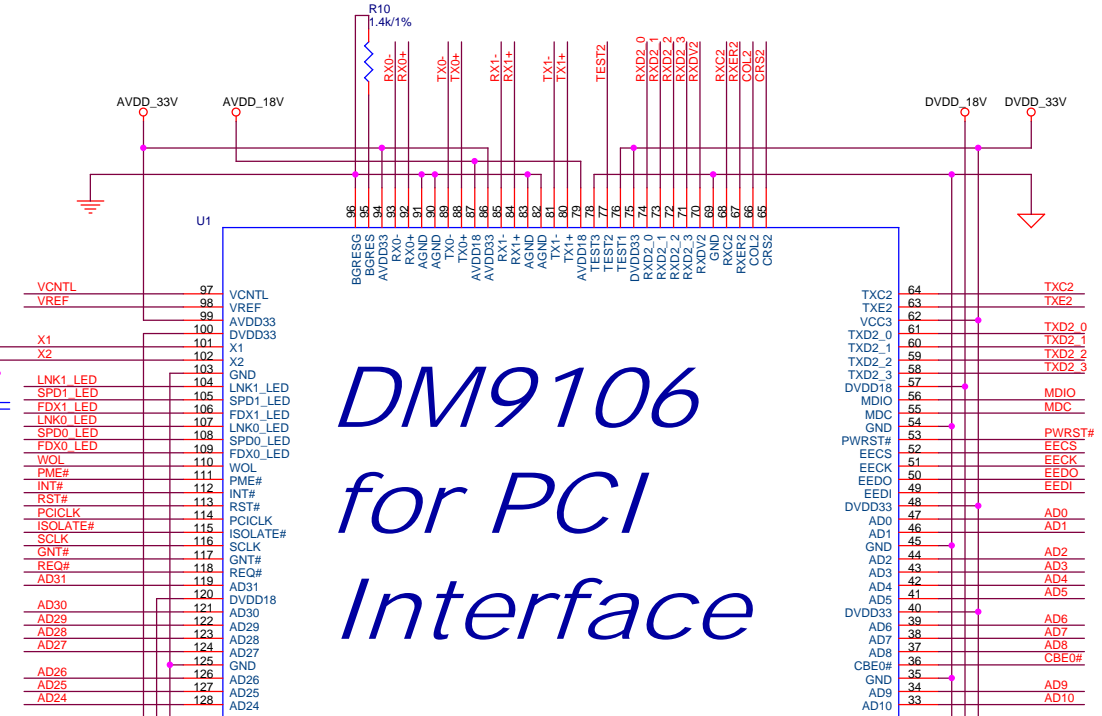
R10
1.4k/1%

RX0-
RX0+
TX0-
TX0+
RX1-
RX1+
TX1-
TX1+
TEST2
RXD2_0
RXD2_1
RXD2_2
RXD2_3
RXDV2
RXC2
RXER2
COL2
CRS2

AVDD_33V
AVDD_18V
DVDD_18V
DVDD_33V

U1

96 95 94 93 92 91 90 89 88 87 86 85 84 83 82 81 80 79 78 77 76 75 74 73 72 71 70 69 68 67 66 65

BGRESG BGRES AVDD33 RX0- RX0+ AGND AGND TX0- TX0+ AVDD18 AVDD33 RX1- RX1+ AGND AGND TX1- TX1+ AVDD18 TEST3 TEST2 TEST1 DVDD33 RXD2_0 RXD2_1 RXD2_2 RXD2_3 RXDV2 GND RXC2 RXER2 COL2 CRS2

VCNTL 97 VCNTL
VREF 98 VREF
99 AVDD33
100 DVDD33
X1 101 X1
X2 102 X2
103 GND
LNK1_LED 104 LNK1_LED
SPD1_LED 105 SPD1_LED
FDX1_LED 106 FDX1_LED
LNK0_LED 107 LNK0_LED
SPD0_LED 108 SPD0_LED
FDX0_LED 109 FDX0_LED
WOL 110 WOL
PME# 111 PME#
INT# 112 INT#
RST# 113 RST#
PCICLK 114 PCICLK
ISOLATE# 115 ISOLATE#
SCLK 116 SCLK
GNT# 117 GNT#
REQ# 118 REQ#
AD31 119 AD31
120 DVDD18
AD30 121 AD30
AD29 122 AD29
AD28 123 AD28
AD27 124 AD27
125 GND
AD26 126 AD26
AD25 127 AD25
AD24 128 AD24

DM9106
for PCI
Interface

TXC2 64 TXC2
TXE2 63 TXE2
VCC3 62
TXD2_0 61 TXD2_0
TXD2_1 60 TXD2_1
TXD2_2 59 TXD2_2
TXD2_3 58 TXD2_3
DVDD18 57
MDIO 56 MDIO
MDC 55 MDC
GND 54
PWRST# 53 PWRST#
EECS 52 EECS
EECK 51 EECK
EEDO 50 EEDO
EEDI 49 EEDI
DVDD33 48
AD0 47 AD0
AD1 46 AD1
GND 45
AD2 44 AD2
AD3 43 AD3
AD4 42 AD4
AD5 41 AD5
DVDD33 40
AD6 39 AD6
AD7 38 AD7
AD8 37 AD8
CBE0# 36 CBE0#
GND 35
AD9 34 AD9
AD10 33 AD10